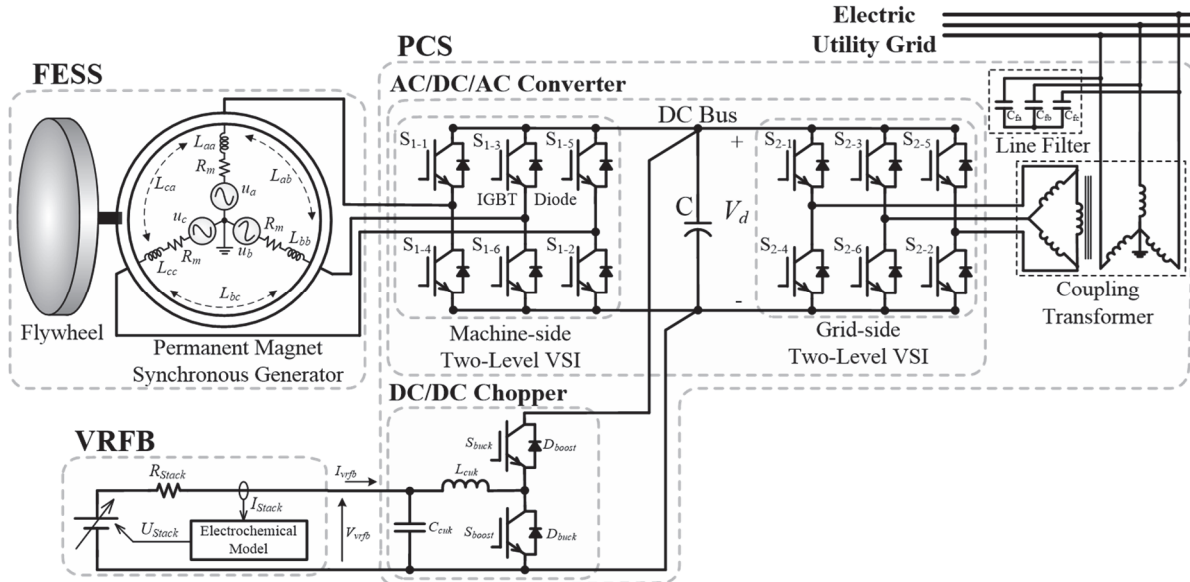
Electric Utility Grid

PCS

FESS

AC/DC/AC Converter

DC Bus

$L_{aa}$
$R_m$
$u_a$
$L_{ca}$
$L_{ab}$
$u_c$
$u_b$
$R_m$
$R_m$
$L_{bb}$
$L_{cc}$
$L_{bc}$

$S_{1-1}$ $S_{1-3}$ $S_{1-5}$
IGBT Diode
$S_{1-4}$ $S_{1-6}$ $S_{1-2}$

C $V_d$
+
-

$S_{2-1}$ $S_{2-3}$ $S_{2-5}$
$S_{2-4}$ $S_{2-6}$ $S_{2-2}$

$C_{fa}$ $C_{fb}$ $C_{fc}$
Line Filter

Coupling Transformer

Flywheel

Permanent Magnet Synchronous Generator

Machine-side Two-Level VSI

Grid-side Two-Level VSI

DC/DC Chopper

VRFB

$R_{Stack}$
$I_{Stack}$
$U_{Stack}$
Electrochemical Model
$I_{vrfb}$
$V_{vrfb}$
$C_{cuk}$
$L_{cuk}$
$S_{buck}$
$D_{boost}$
$S_{boost}$
$D_{buck}$